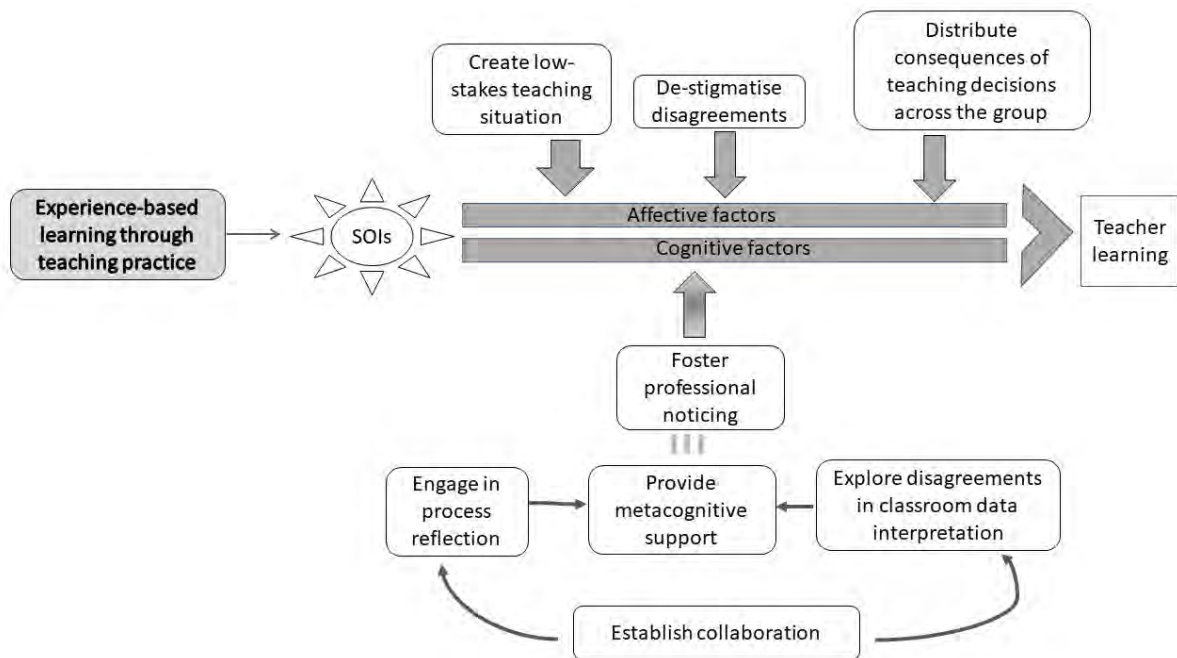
Create low-stakes teaching situation

De-stigmatise disagreements

Distribute consequences of teaching decisions across the group

Experience-based learning through teaching practice

SOIs

Affective factors

Cognitive factors

Teacher learning

Foster professional noticing

Engage in process reflection

Provide metacognitive support

Explore disagreements in classroom data interpretation

Establish collaboration